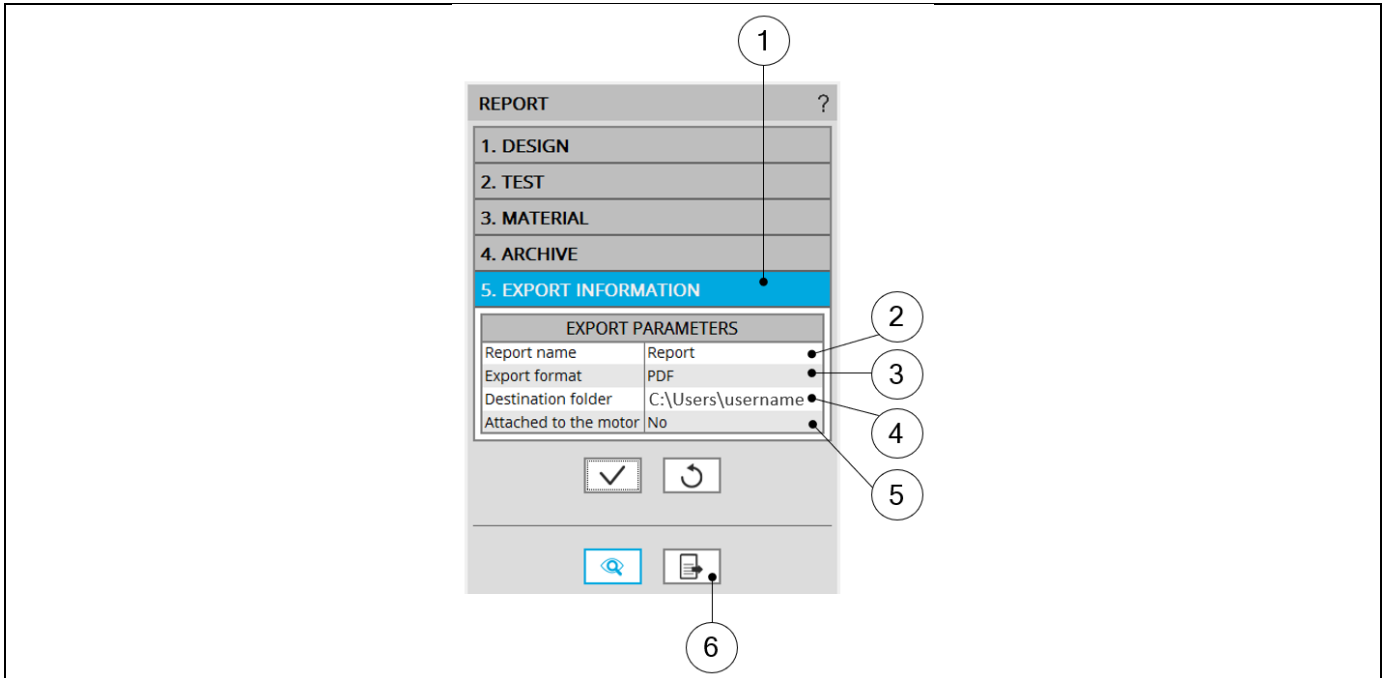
1

REPORT ?

1. DESIGN

2. TEST

3. MATERIAL

4. ARCHIVE

5. EXPORT INFORMATION

| EXPORT PARAMETERS | |
|---|---|
| Report name | Report |
| Export format | PDF |
| Destination folder | C:\Users\username |
| Attached to the motor | No |

2

3

4

5

6